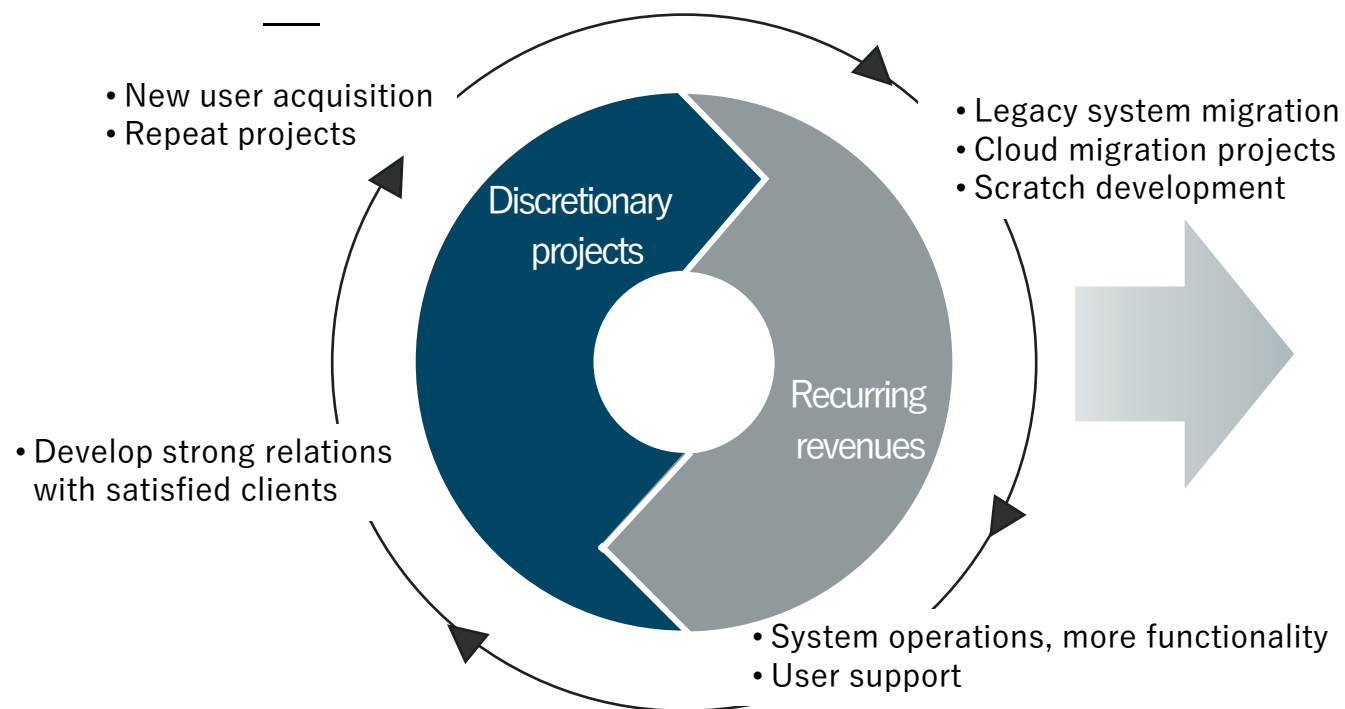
• New user acquisition
• Repeat projects

• Legacy system migration
• Cloud migration projects
• Scratch development

Discretionary projects

Recurring revenues

• Develop strong relations with satisfied clients

• System operations, more functionality
• User support